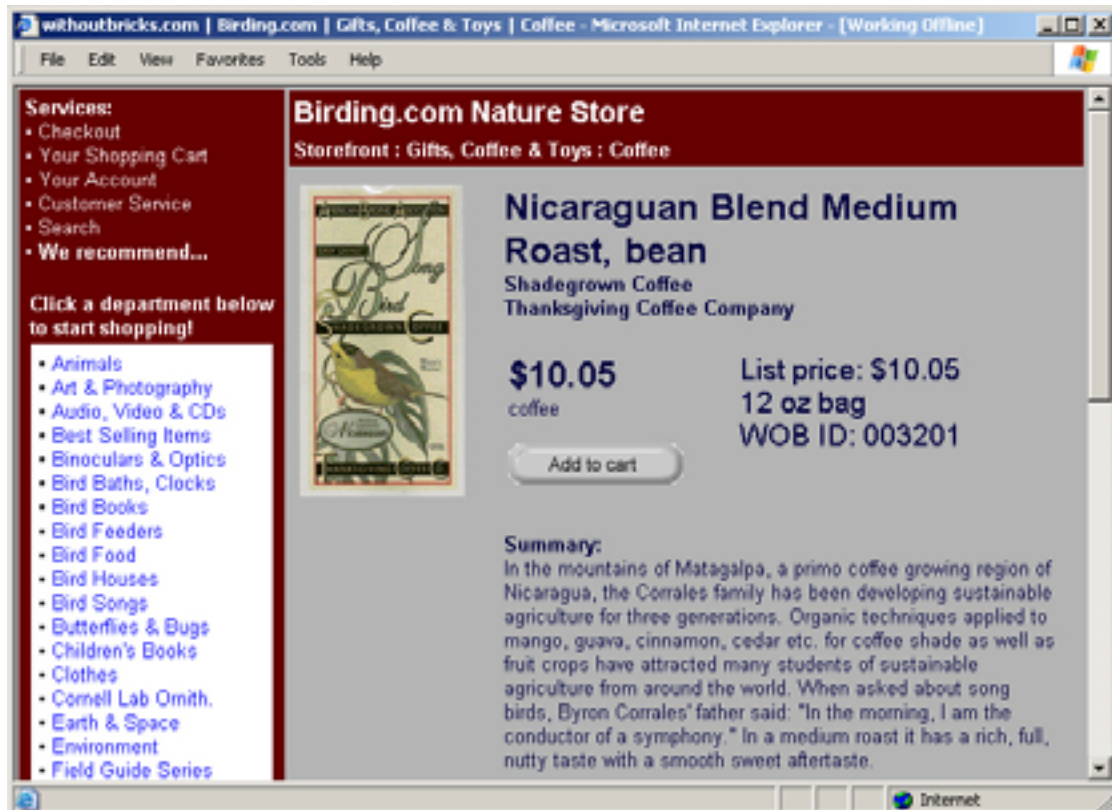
withoutbricks.com | Birding.com | Gifts, Coffee & Toys | Coffee - Microsoft Internet Explorer - [Working Offline]

File Edit View Favorites Tools Help

Services:
• Checkout
• Your Shopping Cart
• Your Account
• Customer Service
• Search
• We recommend...

Click a department below to start shopping!

• Animals
• Art & Photography
• Audio, Video & CDs
• Best Selling Items
• Binoculars & Optics
• Bird Baths, Clocks
• Bird Books
• Bird Feeders
• Bird Food
• Bird Houses
• Bird Songs
• Butterflies & Bugs
• Children's Books
• Clothes
• Cornell Lab Ornith.
• Earth & Space
• Environment
• Field Guide Series

Birding.com Nature Store

Storefront : Gifts, Coffee & Toys : Coffee

Song Bird
Shadegrown Coffee

Nicaraguan Blend Medium Roast, bean

Shadegrown Coffee
Thanksgiving Coffee Company

$10.05
coffee

Add to cart

List price: $10.05
12 oz bag
WOB ID: 003201

Summary:
In the mountains of Matagalpa, a primo coffee growing region of Nicaragua, the Corrales family has been developing sustainable agriculture for three generations. Organic techniques applied to mango, guava, cinnamon, cedar etc. for coffee shade as well as fruit crops have attracted many students of sustainable agriculture from around the world. When asked about song birds, Byron Corrales' father said: "In the morning, I am the conductor of a symphony." In a medium roast it has a rich, full, nutty taste with a smooth sweet aftertaste.

Internet